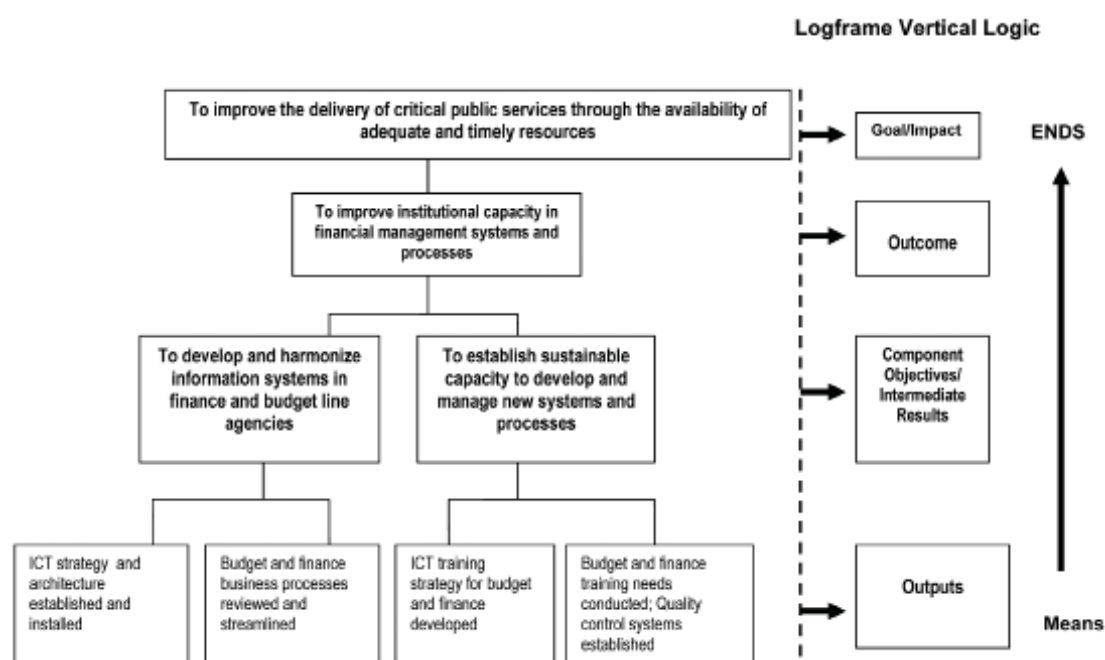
Logframe Vertical Logic

To improve the delivery of critical public services through the availability of adequate and timely resources

To improve institutional capacity in financial management systems and processes

To develop and harmonize information systems in finance and budget line agencies

To establish sustainable capacity to develop and manage new systems and processes

ICT strategy and architecture established and installed

Budget and finance business processes reviewed and streamlined

ICT training strategy for budget and finance developed

Budget and finance training needs conducted; Quality control systems established

Goal/Impact

ENDS

Outcome

Component Objectives/ Intermediate Results

Outputs

Means